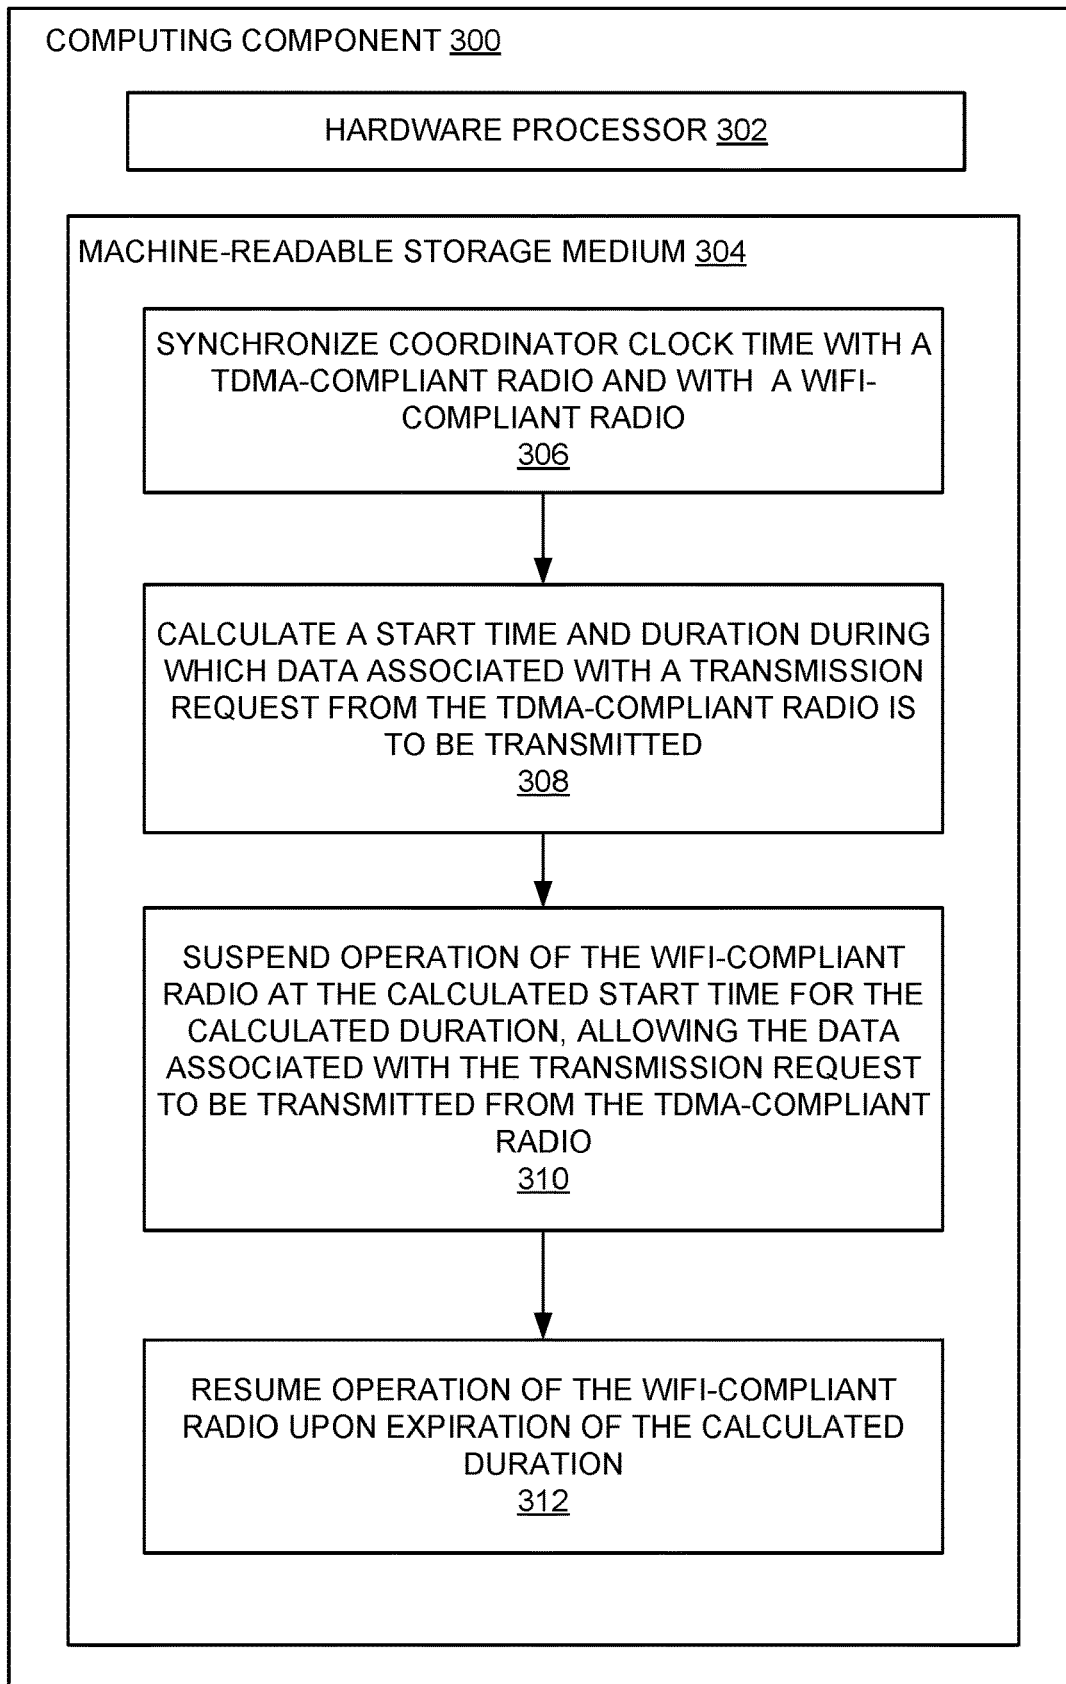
COMPUTING COMPONENT 300

HARDWARE PROCESSOR 302

MACHINE-READABLE STORAGE MEDIUM 304

SYNCHRONIZE COORDINATOR CLOCK TIME WITH A TDMA-COMPLIANT RADIO AND WITH A WIFI-COMPLIANT RADIO
306

CALCULATE A START TIME AND DURATION DURING WHICH DATA ASSOCIATED WITH A TRANSMISSION REQUEST FROM THE TDMA-COMPLIANT RADIO IS TO BE TRANSMITTED
308

SUSPEND OPERATION OF THE WIFI-COMPLIANT RADIO AT THE CALCULATED START TIME FOR THE CALCULATED DURATION, ALLOWING THE DATA ASSOCIATED WITH THE TRANSMISSION REQUEST TO BE TRANSMITTED FROM THE TDMA-COMPLIANT RADIO
310

RESUME OPERATION OF THE WIFI-COMPLIANT RADIO UPON EXPIRATION OF THE CALCULATED DURATION
312